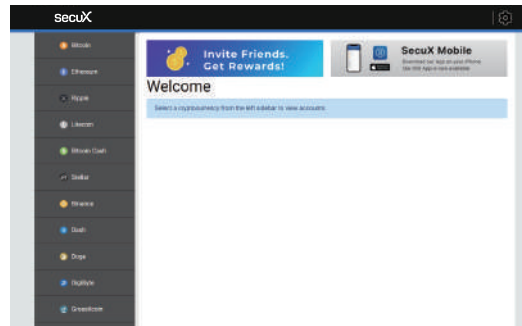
secuX

Bitcoin

Ethereum

Ripple

Litecoin

Bitcoin Cash

Stellar

Binance

Dash

Doge

DigiByte

Groestlcoin

Invite Friends. Get Rewards!

SecuX Mobile

Download our app on your iPhone. The iOS App is now available.

Welcome

Select a cryptocurrency from the left sidebar to view accounts.